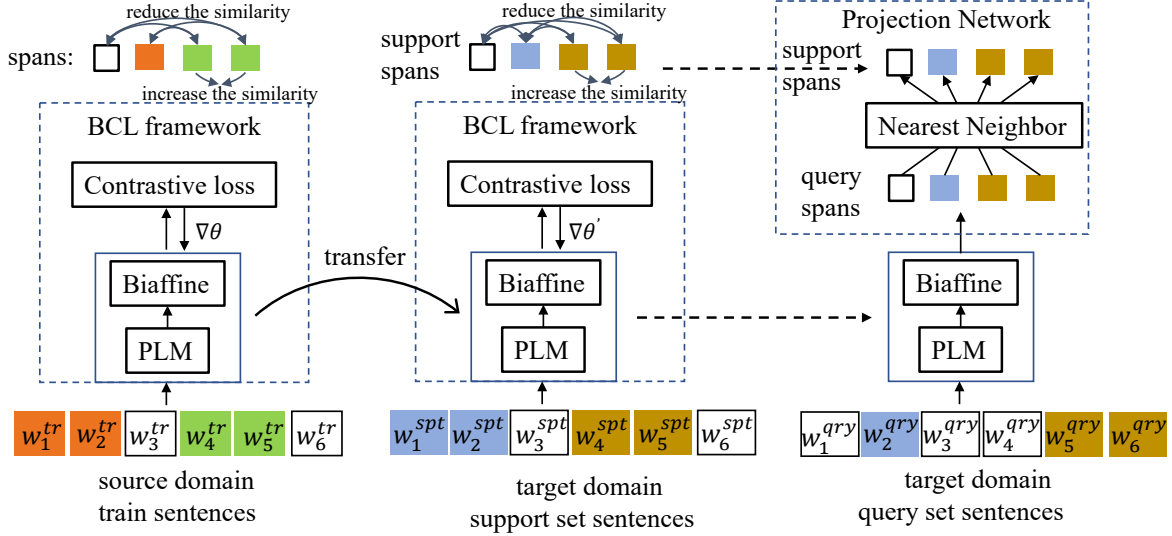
reduce the similarity

spans:

increase the similarity

BCL framework

Contrastive loss

$\nabla\theta$

Biaffine

PLM

$w_1^{tr}$ $w_2^{tr}$ $w_3^{tr}$ $w_4^{tr}$ $w_5^{tr}$ $w_6^{tr}$

source domain train sentences

transfer

reduce the similarity

support spans

increase the similarity

BCL framework

Contrastive loss

$\nabla\theta'$

Biaffine

PLM

$w_1^{spt}$ $w_2^{spt}$ $w_3^{spt}$ $w_4^{spt}$ $w_5^{spt}$ $w_6^{spt}$

target domain support set sentences

Projection Network

support spans

Nearest Neighbor

query spans

Biaffine

PLM

$w_1^{qry}$ $w_2^{qry}$ $w_3^{qry}$ $w_4^{qry}$ $w_5^{qry}$ $w_6^{qry}$

target domain query set sentences